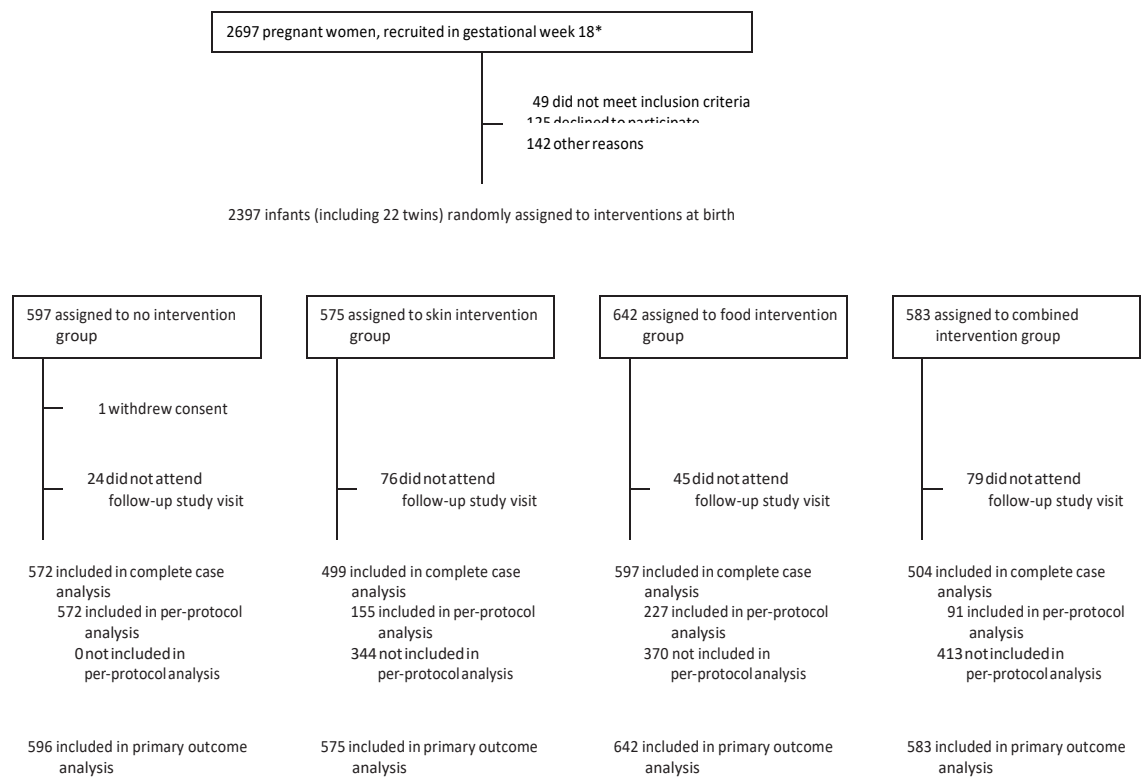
2697 pregnant women, recruited in gestational week 18*

49 did not meet inclusion criteria
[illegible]
142 other reasons

2397 infants (including 22 twins) randomly assigned to interventions at birth

597 assigned to no intervention group

1 withdrew consent

24 did not attend follow-up study visit

572 included in complete case analysis
572 included in per-protocol analysis
0 not included in per-protocol analysis

596 included in primary outcome analysis

575 assigned to skin intervention group

76 did not attend follow-up study visit

499 included in complete case analysis
155 included in per-protocol analysis
344 not included in per-protocol analysis

575 included in primary outcome analysis

642 assigned to food intervention group

45 did not attend follow-up study visit

597 included in complete case analysis
227 included in per-protocol analysis
370 not included in per-protocol analysis

642 included in primary outcome analysis

583 assigned to combined intervention group

79 did not attend follow-up study visit

504 included in complete case analysis
91 included in per-protocol analysis
413 not included in per-protocol analysis

583 included in primary outcome analysis